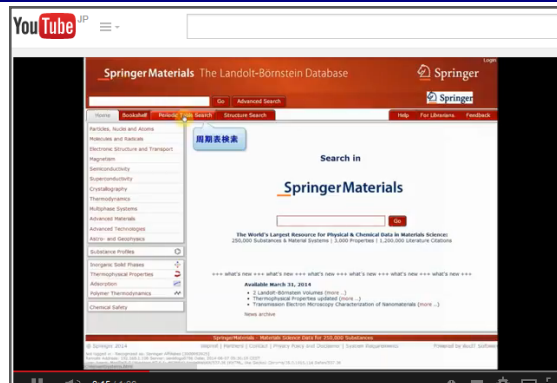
YouTube JP

Login

SpringerMaterials The Landolt-Börnstein Database

Springer

Go Advanced Search

Springer

Home Bookshelf Periodic Table Search Structure Search

Help For Librarians Feedback

周期表検索

Particles, Nuclei and Atoms
Molecules and Radicals
Electronic Structure and Transport
Magnetism
Semiconductivity
Superconductivity
Crystallography
Thermodynamics
Multiphase Systems
Advanced Materials
Advanced Technologies
Astro- and Geophysics

Substance Profiles

Inorganic Solid Phases
Thermophysical Properties
Adsorption
Polymer Thermodynamics

Chemical Safety

Search in

SpringerMaterials

Go

The World's Largest Resource for Physical & Chemical Data in Materials Science:
250,000 Substances & Material Systems | 3,000 Properties | 1,200,000 Literature Citations

+++ what's new +++ what's new +++ what's new +++ what's new +++ what's new +++ what's new +++

Available March 31, 2014
2 Landolt-Börnstein Volumes (more...)
Thermophysical Properties updated (more...)
Transmission Electron Microscopy Characterization of Nanomaterials (more...)

News archive

SpringerMaterials - Materials Science Data for 250,000 Substances

© Springer 2014

Imprint | Partners | Contact | Privacy Policy and Disclaimer | System Requirements

Powered by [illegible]

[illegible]